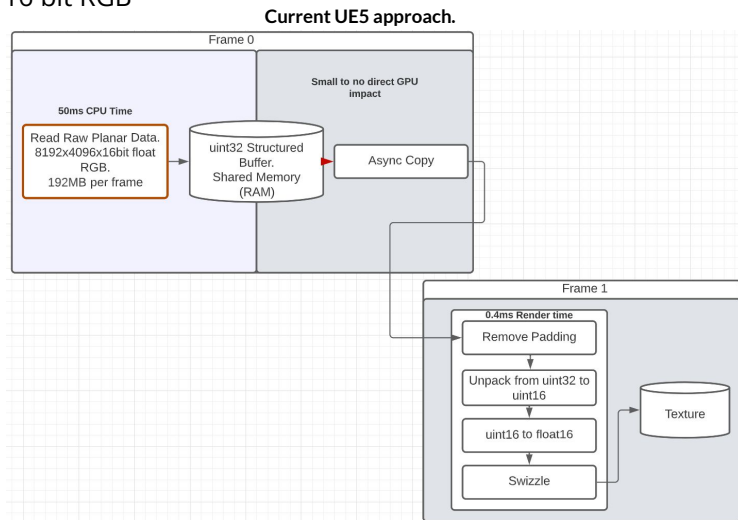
16 bit RGB

Current UE5 approach.

Frame 0

50ms CPU Time

Read Raw Planar Data. 8192x4096x16bit float RGB. 192MB per frame

uint32 Structured Buffer. Shared Memory (RAM)

Small to no direct GPU impact

Async Copy

Frame 1

0.4ms Render time

Remove Padding

Unpack from uint32 to uint16

uint16 to float16

Swizzle

Texture